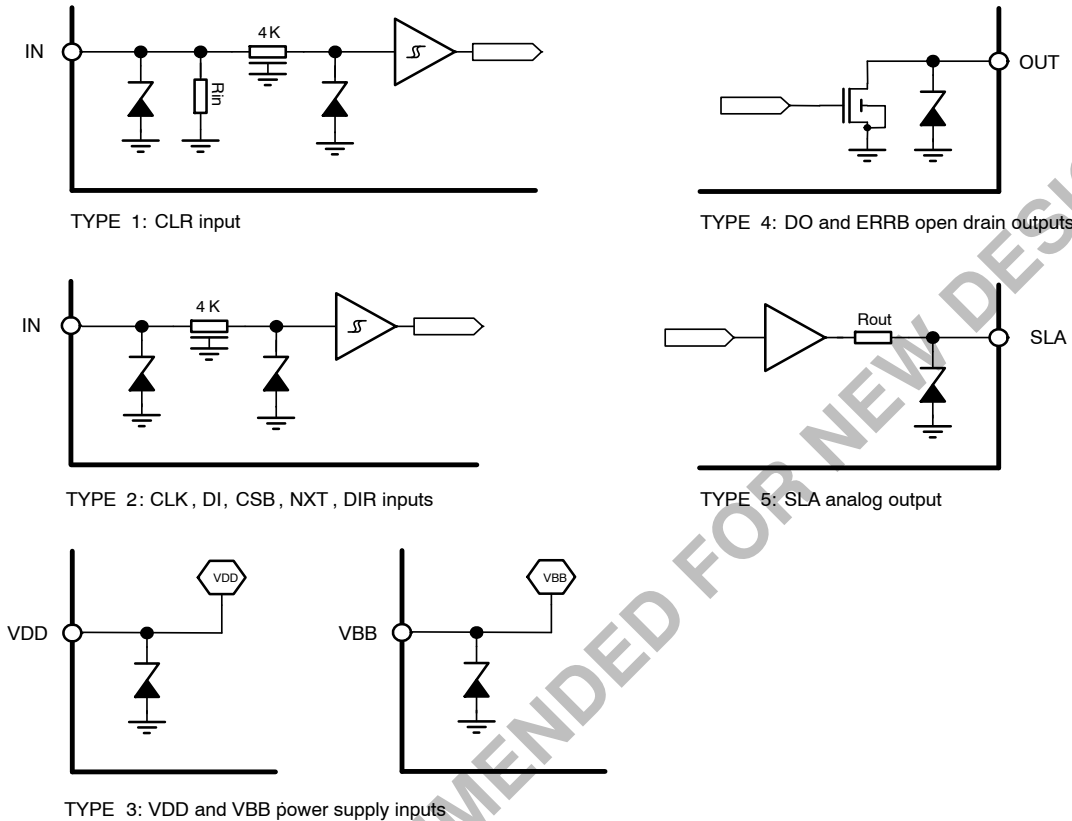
IN

4K

Rin

TYPE 1: CLR input

OUT

TYPE 4: DO and ERRB open drain outputs

IN

4 K

TYPE 2: CLK, DI, CSB, NXT, DIR inputs

Rout

SLA

TYPE 5: SLA analog output

VDD

VDD

VBB

VBB

TYPE 3: VDD and VBB power supply inputs

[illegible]MENDED FOR NEW DESI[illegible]